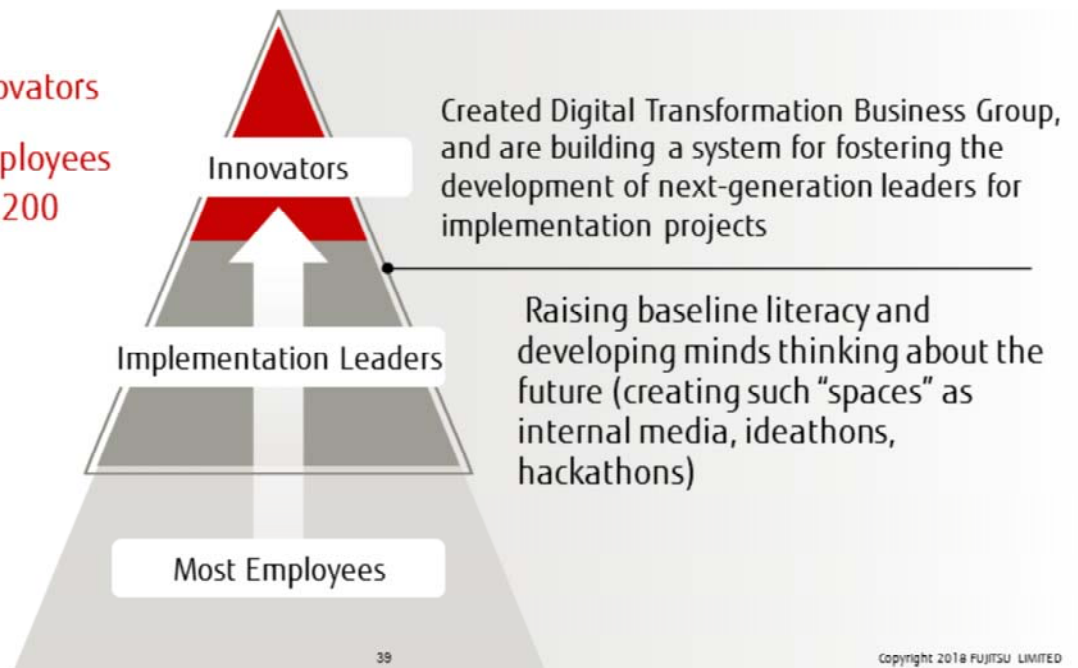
ovators

ployees
200

Innovators

Implementation Leaders

Most Employees

Created Digital Transformation Business Group, and are building a system for fostering the development of next-generation leaders for implementation projects

Raising baseline literacy and developing minds thinking about the future (creating such "spaces" as internal media, ideathons, hackathons)

39

Copyright 2018 FUJITSU LIMITED